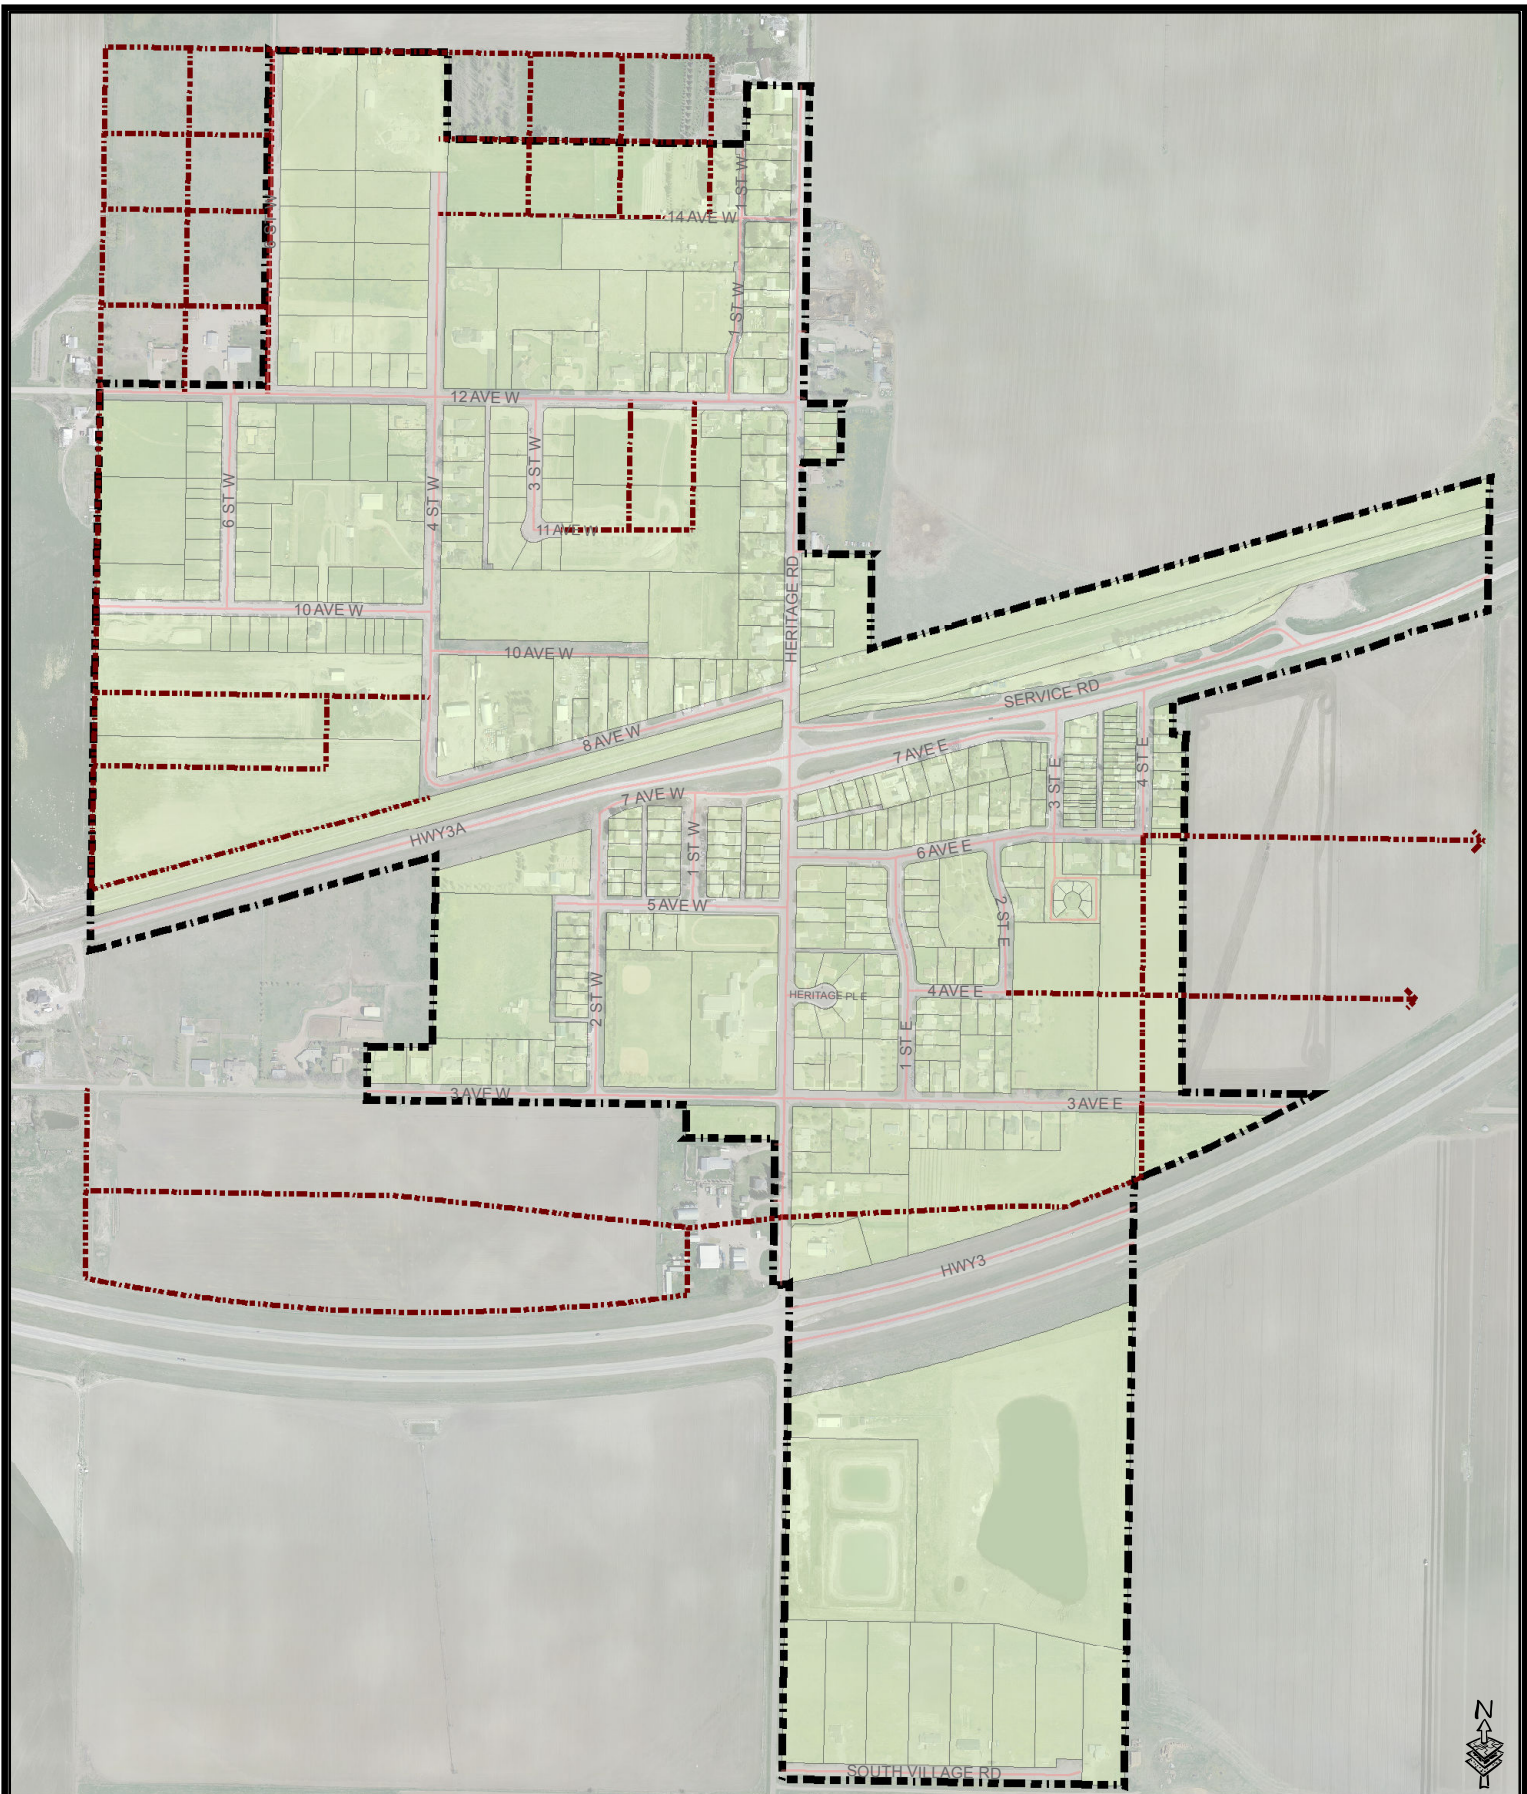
14 AVE W
1 ST W
6 ST W
1 ST W
12 AVE W
3 ST W
6 ST W
4 ST W
11 AVE W
HERITAGE RD
10 AVE W
10 AVE W
8 AVE W
SERVICE RD
7 AVE E
3 ST E
4 ST E
7 AVE W
HWY3A
1 ST W
6 AVE E
5 AVE W
2 ST E
HERITAGE PL E
4 AVE E
2 ST W
1 ST E
3 AVE W
3 AVE E
HWY3
SOUTH VILLAGE RD
N